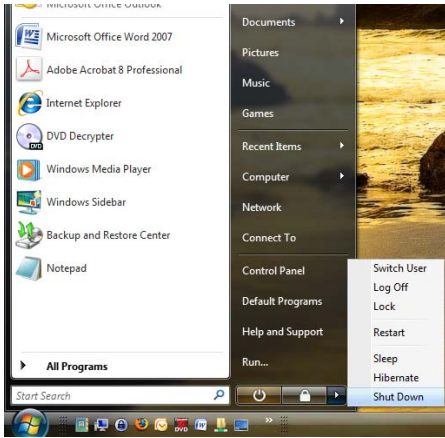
Microsoft Office Outlook
Microsoft Office Word 2007
Adobe Acrobat 8 Professional
Internet Explorer
DVD Decrypter
Windows Media Player
Windows Sidebar
Backup and Restore Center
Notepad

All Programs

Start Search

Documents
Pictures
Music
Games
Recent Items
Computer
Network
Connect To
Control Panel
Default Programs
Help and Support
Run...

Switch User
Log Off
Lock
Restart
Sleep
Hibernate
Shut Down